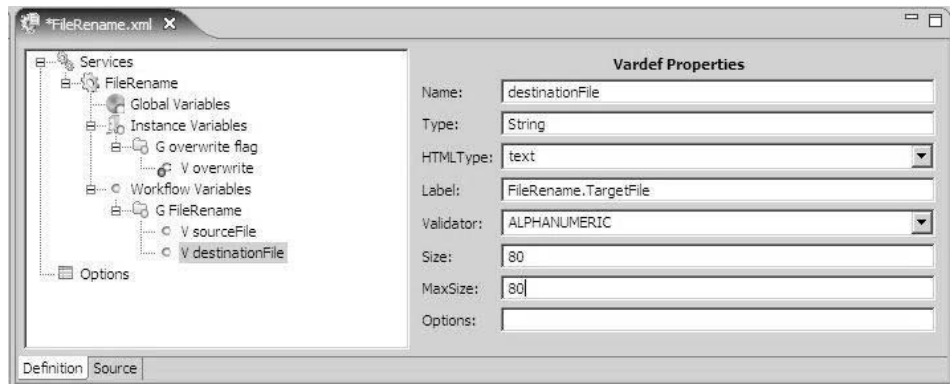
*FileRename.xml ×

Services
FileRename
Global Variables
Instance Variables
G overwrite flag
V overwrite
Workflow Variables
G FileRename
V sourceFile
V destinationFile
Options

Vardef Properties

| | |
|---|---|
| Name: | destinationFile |
| Type: | String |
| HTMLType: | text |
| Label: | FileRename.TargetFile |
| Validator: | ALPHANUMERIC |
| Size: | 80 |
| MaxSize: | 80 |
| Options: | |

Definition Source